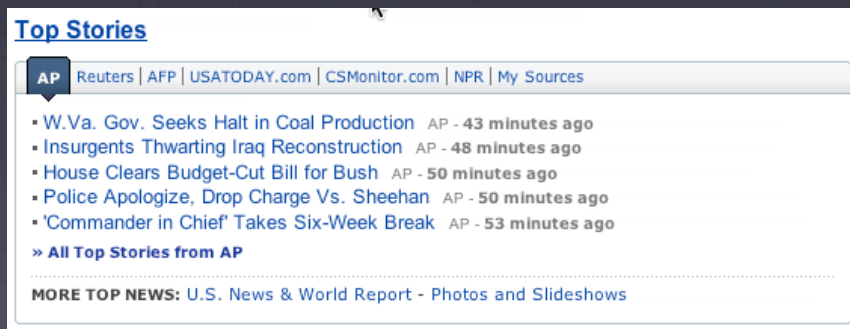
Top Stories

AP | Reuters | AFP | USATODAY.com | CSMonitor.com | NPR | My Sources

- W.Va. Gov. Seeks Halt in Coal Production AP - 43 minutes ago
- Insurgents Thwarting Iraq Reconstruction AP - 48 minutes ago
- House Clears Budget-Cut Bill for Bush AP - 50 minutes ago
- Police Apologize, Drop Charge Vs. Sheehan AP - 50 minutes ago
- 'Commander in Chief' Takes Six-Week Break AP - 53 minutes ago

» All Top Stories from AP

MORE TOP NEWS: U.S. News & World Report - Photos and Slideshows